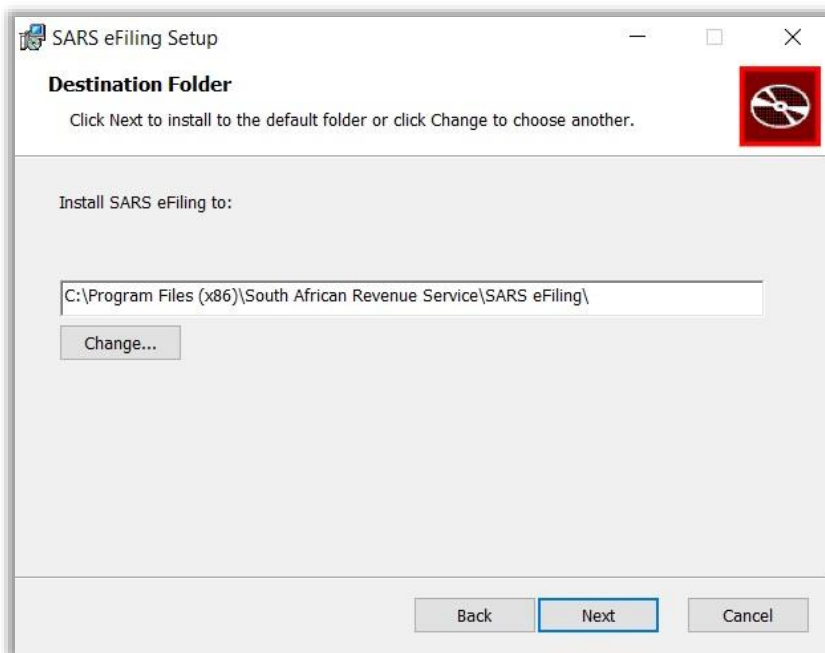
SARS eFiling Setup

Destination Folder

Click Next to install to the default folder or click Change to choose another.

Install SARS eFiling to:

C:\Program Files (x86)\South African Revenue Service\SARS eFiling\

Change...

Back

Next

Cancel